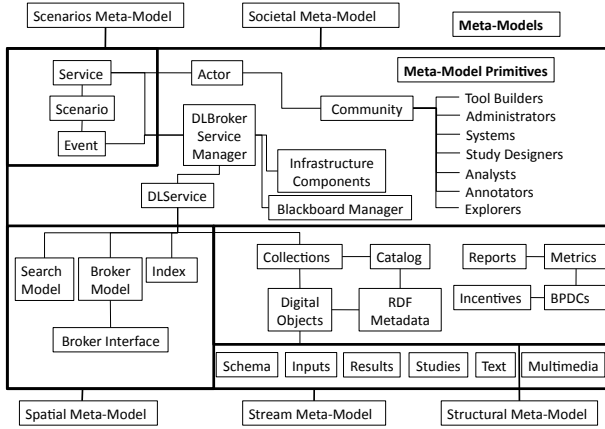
Scenarios Meta-Model
Societal Meta-Model
Meta-Models

Meta-Model Primitives

Service
Scenario
Event
Actor
Community
Tool Builders
Administrators
Systems
Study Designers
Analysts
Annotators
Explorers
DLBroker Service Manager
Infrastructure Components
Blackboard Manager
DLService

Search Model
Broker Model
Index
Broker Interface

Collections
Catalog
Digital Objects
RDF Metadata
Reports
Metrics
Incentives
BPDCs

Schema
Inputs
Results
Studies
Text
Multimedia

Spatial Meta-Model
Stream Meta-Model
Structural Meta-Model